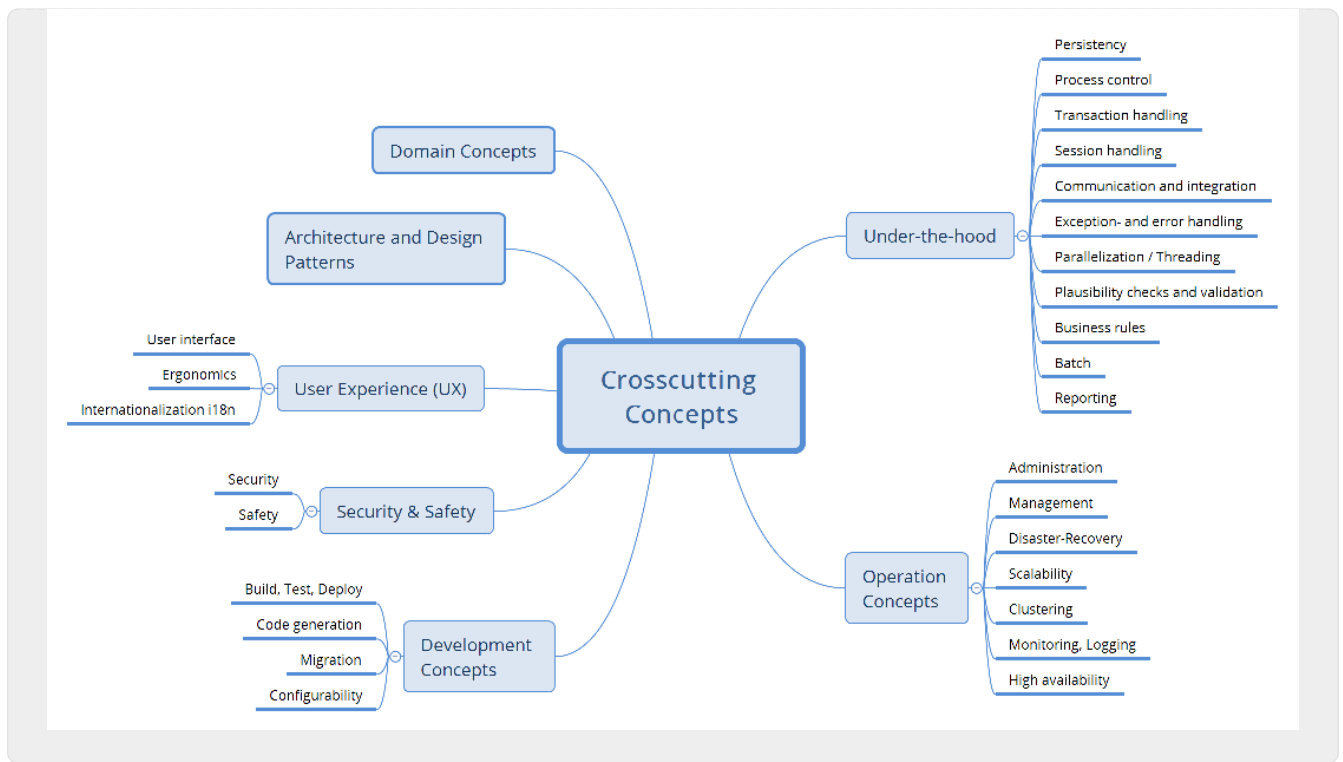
Crosscutting Concepts

Domain Concepts

Architecture and Design Patterns

User Experience (UX)
User interface
Ergonomics
Internationalization i18n

Security & Safety
Security
Safety

Development Concepts
Build, Test, Deploy
Code generation
Migration
Configurability

Under-the-hood
Persistency
Process control
Transaction handling
Session handling
Communication and integration
Exception- and error handling
Parallelization / Threading
Plausibility checks and validation
Business rules
Batch
Reporting

Operation Concepts
Administration
Management
Disaster-Recovery
Scalability
Clustering
Monitoring, Logging
High availability